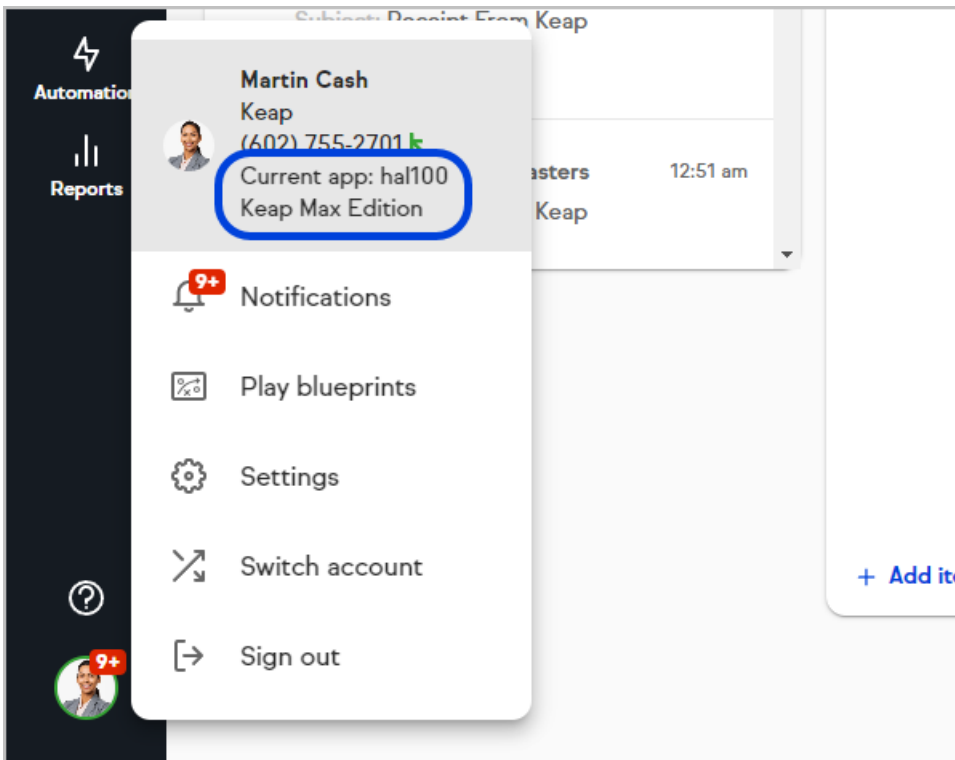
Automatio
Reports

Subject: Receipt From Keap

asters 12:51 am
Keap

Martin Cash
Keap
(602) 755-2701
Current app: hal100
Keap Max Edition

9+
Notifications

Play blueprints

Settings

Switch account

Sign out

+ Add ite

9+